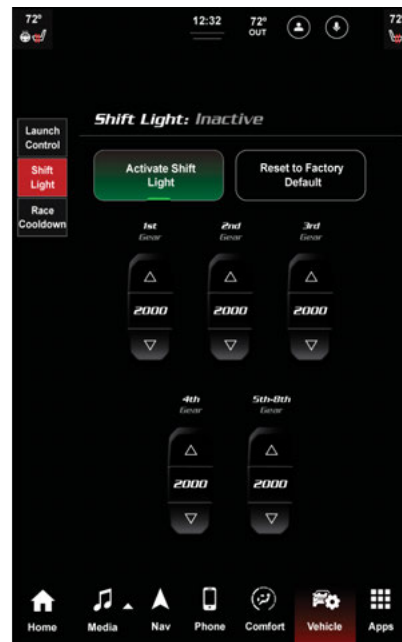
72°

12:32

72° OUT

72

Shift Light: Inactive

Launch Control

Shift Light

Race Cooldown

Activate Shift Light

Reset to Factory Default

1st Gear

2nd Gear

3rd Gear

2000

2000

2000

4th Gear

5th-8th Gear

2000

2000

Home

Media

Nav

Phone

Comfort

Vehicle

Apps